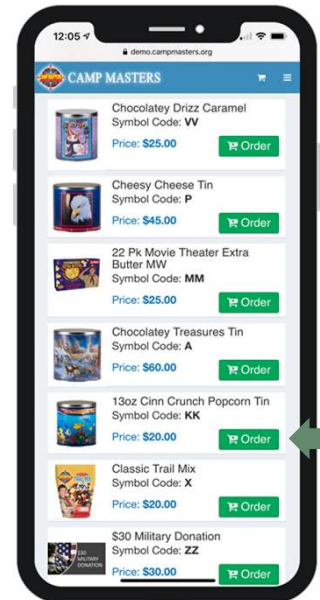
12:05

demo.campmasters.org

CAMP MASTERS

Chocolatey Drizz Caramel
Symbol Code: VV
Price: $25.00
Order

Cheesy Cheese Tin
Symbol Code: P
Price: $45.00
Order

22 Pk Movie Theater Extra Butter MW
Symbol Code: MM
Price: $25.00
Order

Chocolatey Treasures Tin
Symbol Code: A
Price: $60.00
Order

13oz Cinn Crunch Popcorn Tin
Symbol Code: KK
Price: $20.00
Order

Classic Trail Mix
Symbol Code: X
Price: $20.00
Order

$30 Military Donation
Symbol Code: ZZ
Price: $30.00
Order

$30 MILITARY DONATION